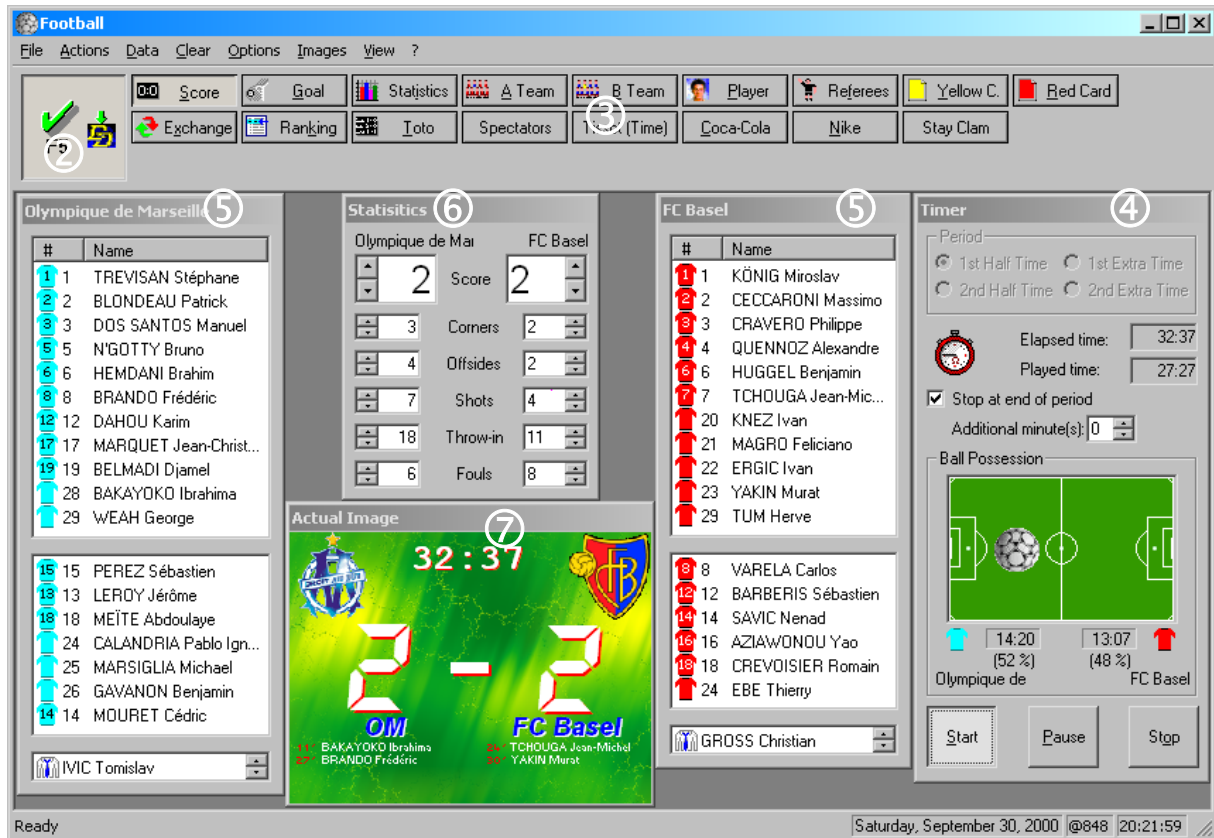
Football

File Actions Data Clear Options Images View ?

F9 ②

0:0 Score | Goal | Statistics | A Team | B Team ③ | Player | Referees | Yellow C. | Red Card

Exchange | Ranking | Toto | Spectators | T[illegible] (Time) | Coca-Cola | Nike | Stay Clam

Olympique de Marseille ⑤

| # | Name |
|---|---|
| 1 | TREVISAN Stéphane |
| 2 | BLONDEAU Patrick |
| 3 | DOS SANTOS Manuel |
| 5 | N'GOTTY Bruno |
| 6 | HEMDANI Brahim |
| 8 | BRANDO Frédéric |
| 12 | DAHOU Karim |
| 17 | MARQUET Jean-Christ... |
| 19 | BELMADI Djamel |
| 28 | BAKAYOKO Ibrahima |
| 29 | WEAH George |

15 PEREZ Sébastien
13 LEROY Jérôme
18 MEÏTE Abdoulaye
24 CALANDRIA Pablo Ign...
25 MARSIGLIA Michael
26 GAVANON Benjamin
14 MOURET Cédric

IVIC Tomislav

Statisitics ⑥

| Olympique de Mar | | FC Basel |
|---|---|---|
| 2 | Score | 2 |
| 3 | Corners | 2 |
| 4 | Offsides | 2 |
| 7 | Shots | 4 |
| 18 | Throw-in | 11 |
| 6 | Fouls | 8 |

Actual Image ⑦

32 : 37

2 - 2

OM FC Basel

11' BAKAYOKO Ibrahima
27' BRANDO Frédéric
24' TCHOUGA Jean-Michel
30' YAKIN Murat

FC Basel ⑤

| # | Name |
|---|---|
| 1 | KÖNIG Miroslav |
| 2 | CECCARONI Massimo |
| 3 | CRAVERO Philippe |
| 4 | QUENNOZ Alexandre |
| 6 | HUGGEL Benjamin |
| 7 | TCHOUGA Jean-Mic... |
| 20 | KNEZ Ivan |
| 21 | MAGRO Feliciano |
| 22 | ERGIC Ivan |
| 23 | YAKIN Murat |
| 29 | TUM Herve |

8 VARELA Carlos
12 BARBERIS Sébastien
14 SAVIC Nenad
16 AZIAWONOU Yao
18 CREVOISIER Romain
24 EBE Thierry

GROSS Christian

Timer ④

Period
1st Half Time
1st Extra Time
2nd Half Time
2nd Extra Time

Elapsed time: 32:37
Played time: 27:27

Stop at end of period
Additional minute(s): 0

Ball Possession
14:20 (52 %) 13:07 (48 %)
Olympique de FC Basel

Start | Pause | Stop

Ready | Saturday, September 30, 2000 | @848 | 20:21:59